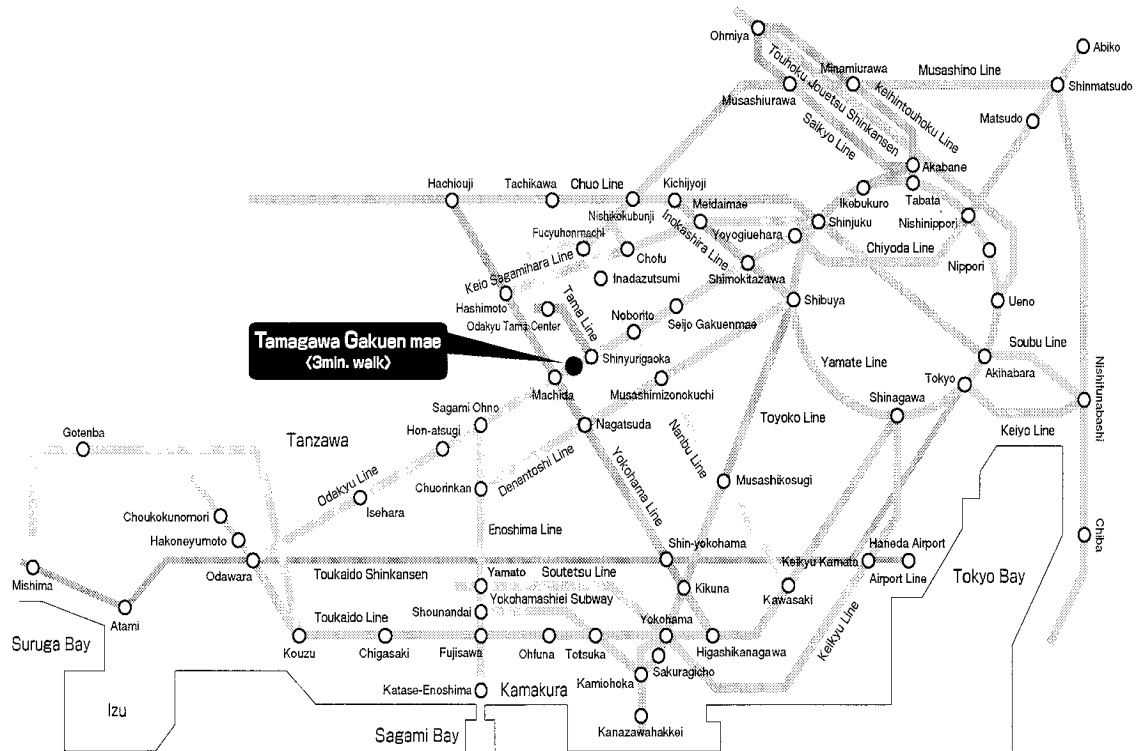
Ohmiya
Abiko
Minamiurawa
Musashino Line
Shinmatsudo
Touhoku Jouetsu Shinkansen
Keihintouhoku Line
Musashiurawa
Saikyo Line
Matsudo
Akabane
Tabata
Hachiouji
Tachikawa
Chuo Line
Kichijyoji
Ikebukuro
Nishinippori
Meidaimae
Nishikokubunji
Shinjuku
Yoyogiuehara
Fucyuhonmachi
Inokashira Line
Chofu
Chiyoda Line
Nippori
Keio Sagamihara Line
Inadazutsumi
Shimokitazawa
Hashimoto
Ueno
Shibuya
Noborito
Tama Line
Odakyu Tama Center
Seijo Gakuenmae
Soubu Line
Tamagawa Gakuen mae
(3min. walk)
Shinyurigaoka
Yamate Line
Akihabara
Tokyo
Nishifunabashi
Machida
Musashimizonokuchi
Sagami Ohno
Shinagawa
Nagatsuda
Toyoko Line
Keiyo Line
Tanzawa
Hon-atsugi
Nanbu Line
Gotenba
Denentoshi Line
Yokohama Line
Odakyu Line
Chuorinkan
Musashikosugi
Isehara
Choukokunomori
Enoshima Line
Chiba
Hakoneyumoto
Shin-yokohama
Haneda Airport
Keikyu Kamata
Odawara
Mishima
Toukaido Shinkansen
Yamato
Soutetsu Line
Airport Line
Tokyo Bay
Kikuna
Yokohamashiei Subway
Kawasaki
Atami
Shounandai
Toukaido Line
Yokohama
Keikyu Line
Suruga Bay
Kouzu
Chigasaki
Fujisawa
Ohfuna
Totsuka
Higashikanagawa
Sakuragicho
Kamiohoka
Katase-Enoshima
Kamakura
Izu
Kanazawahakkei
Sagami Bay